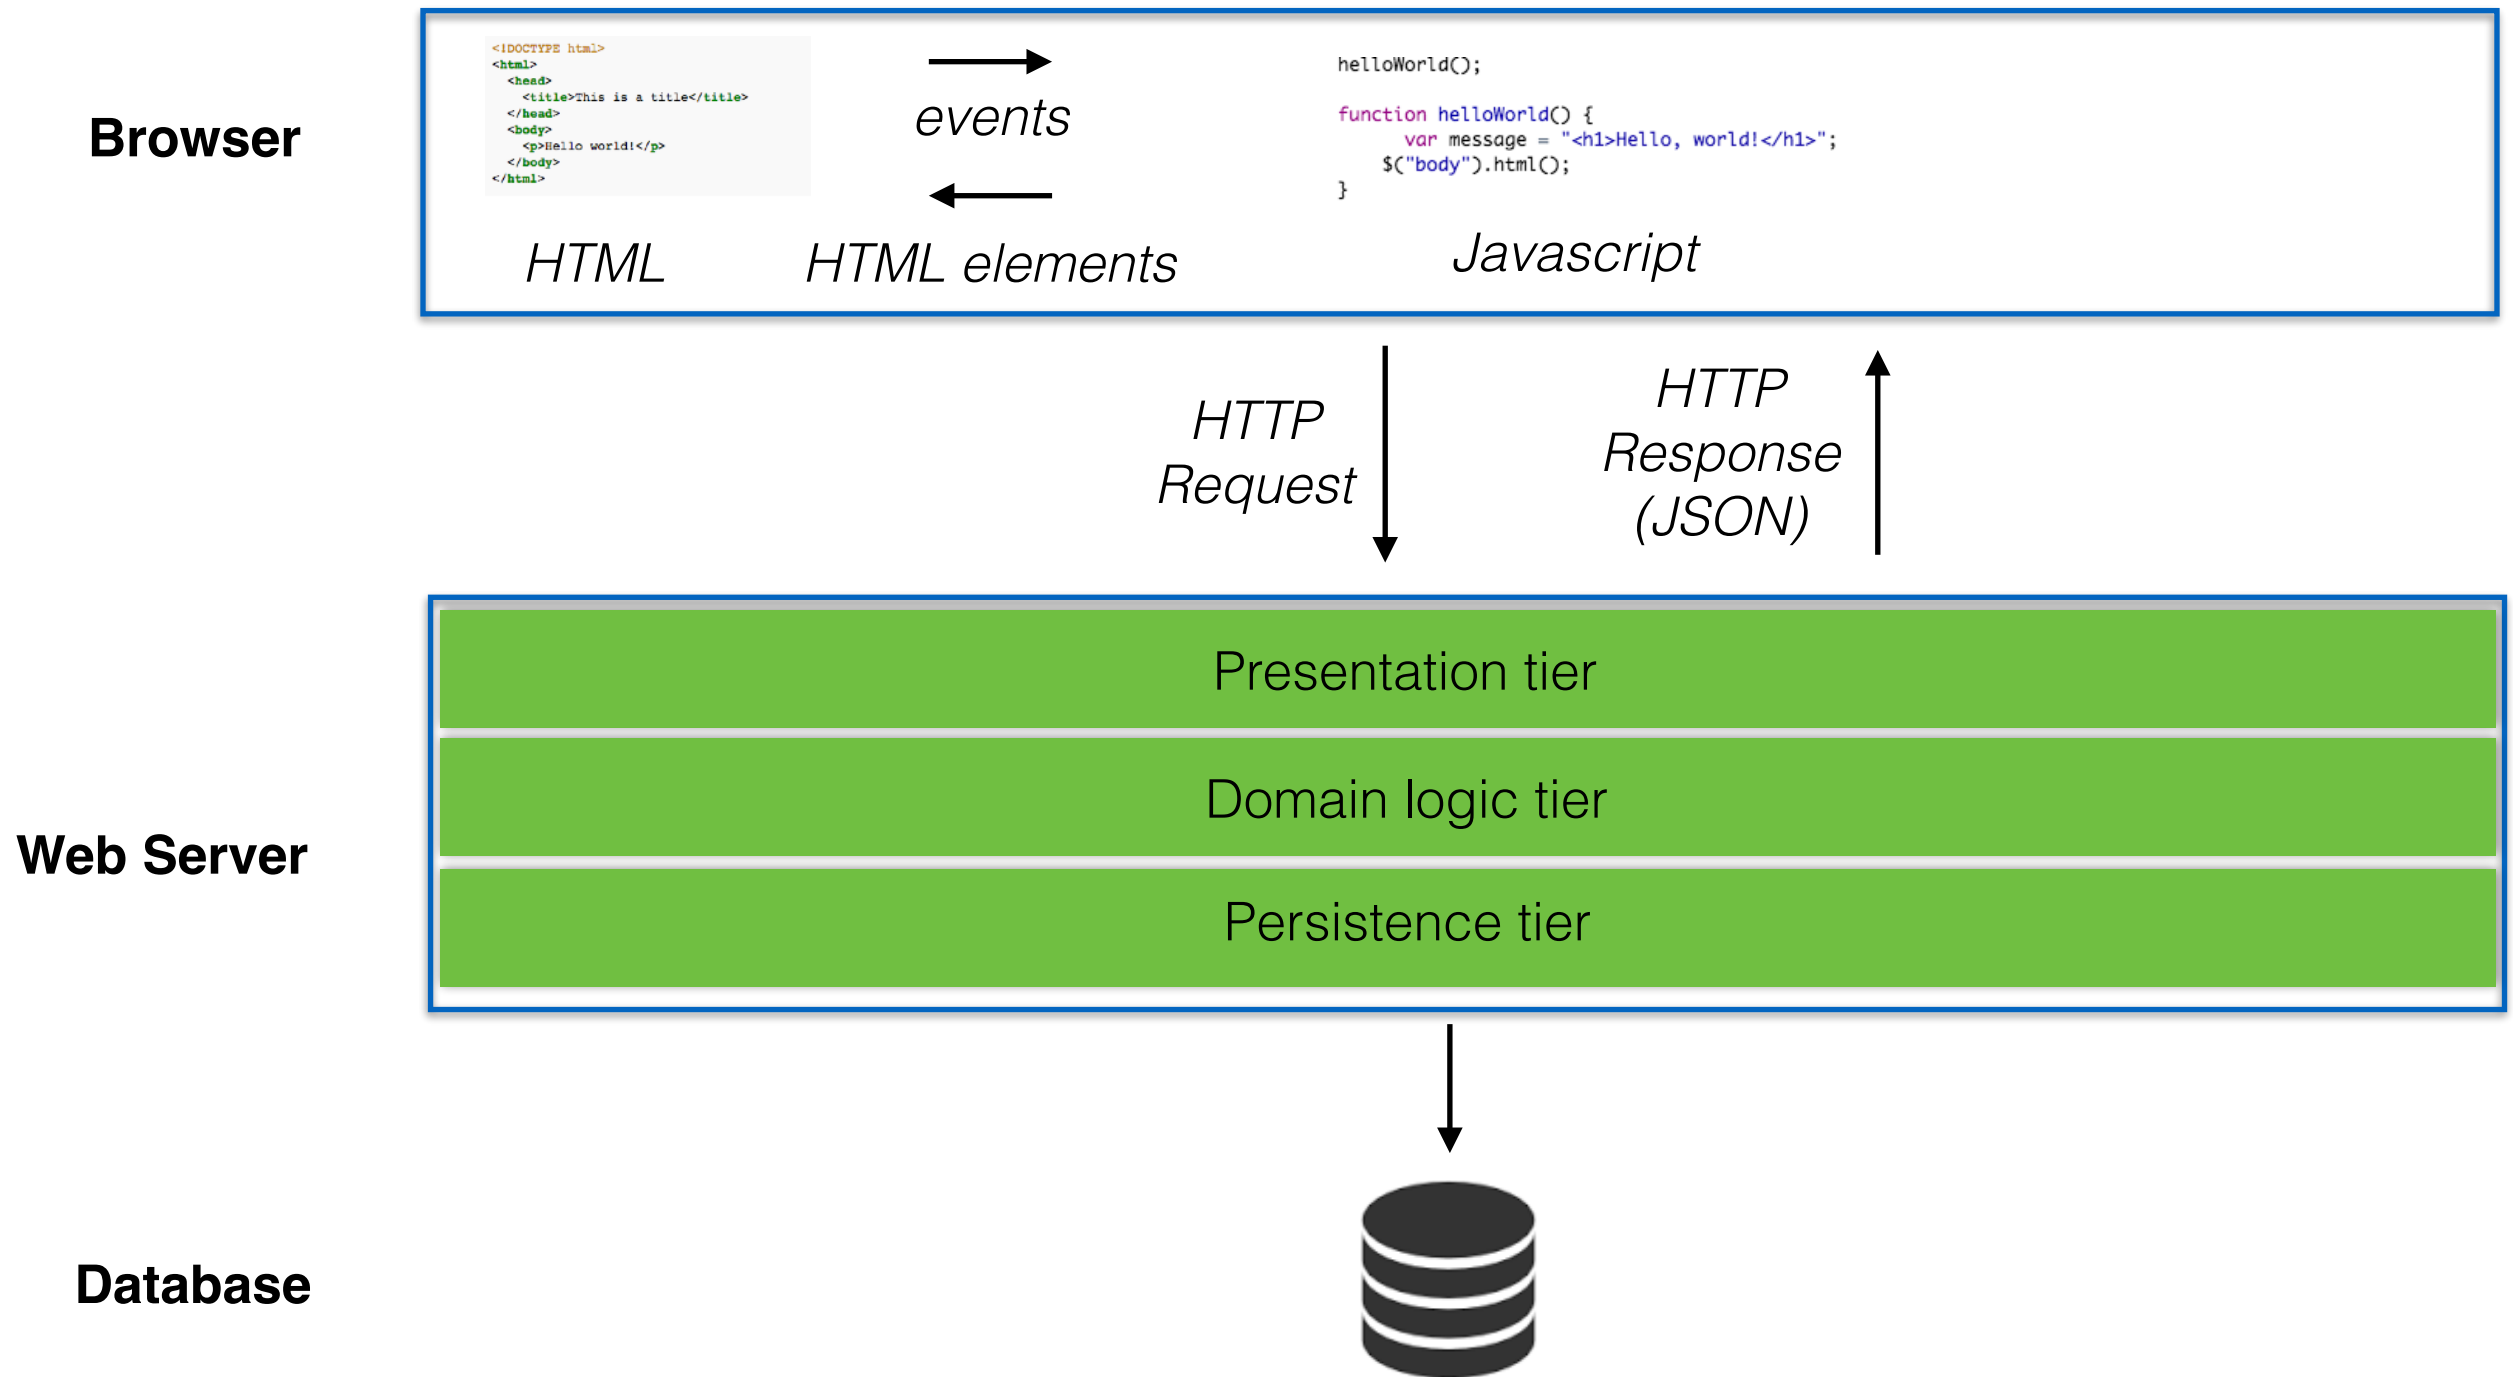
Browser

<!DOCTYPE html>
<html>
<head>
<title>This is a title</title>
</head>
<body>
<p>Hello world!</p>
</body>
</html>

events

helloWorld();

function helloWorld() {
var message = "<h1>Hello, world!</h1>";
$("body").html();
}

HTML

HTML elements

Javascript

HTTP Request

HTTP Response (JSON)

Presentation tier

Domain logic tier

Web Server

Persistence tier

Database